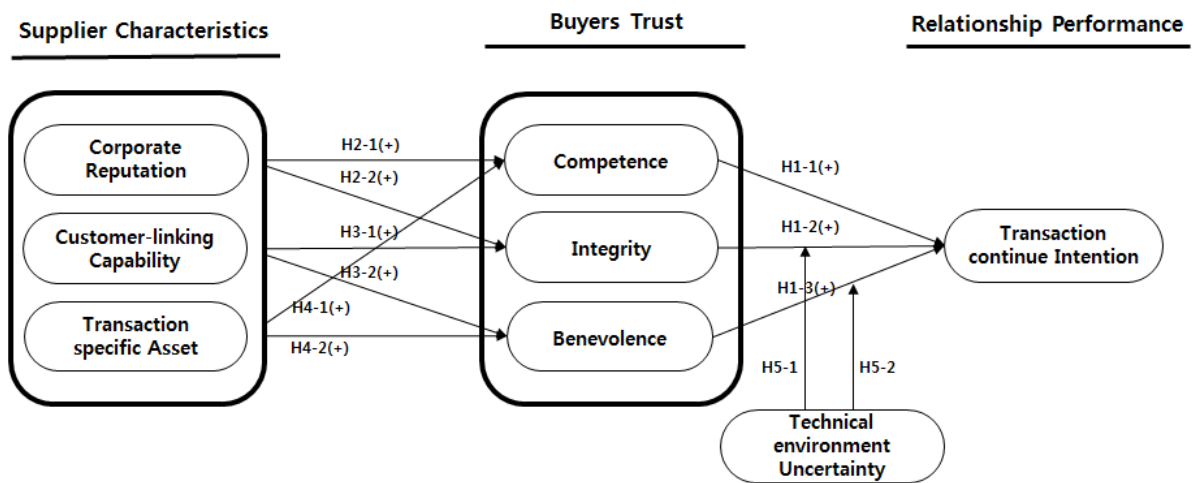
Supplier Characteristics

Buyers Trust

Relationship Performance

Corporate Reputation

Customer-linking Capability

Transaction specific Asset

H2-1(+)

H2-2(+)

H3-1(+)

H3-2(+)

H4-1(+)

H4-2(+)

Competence

Integrity

Benevolence

H1-1(+)

H1-2(+)

H1-3(+)

Transaction continue Intention

H5-1

H5-2

Technical environment Uncertainty